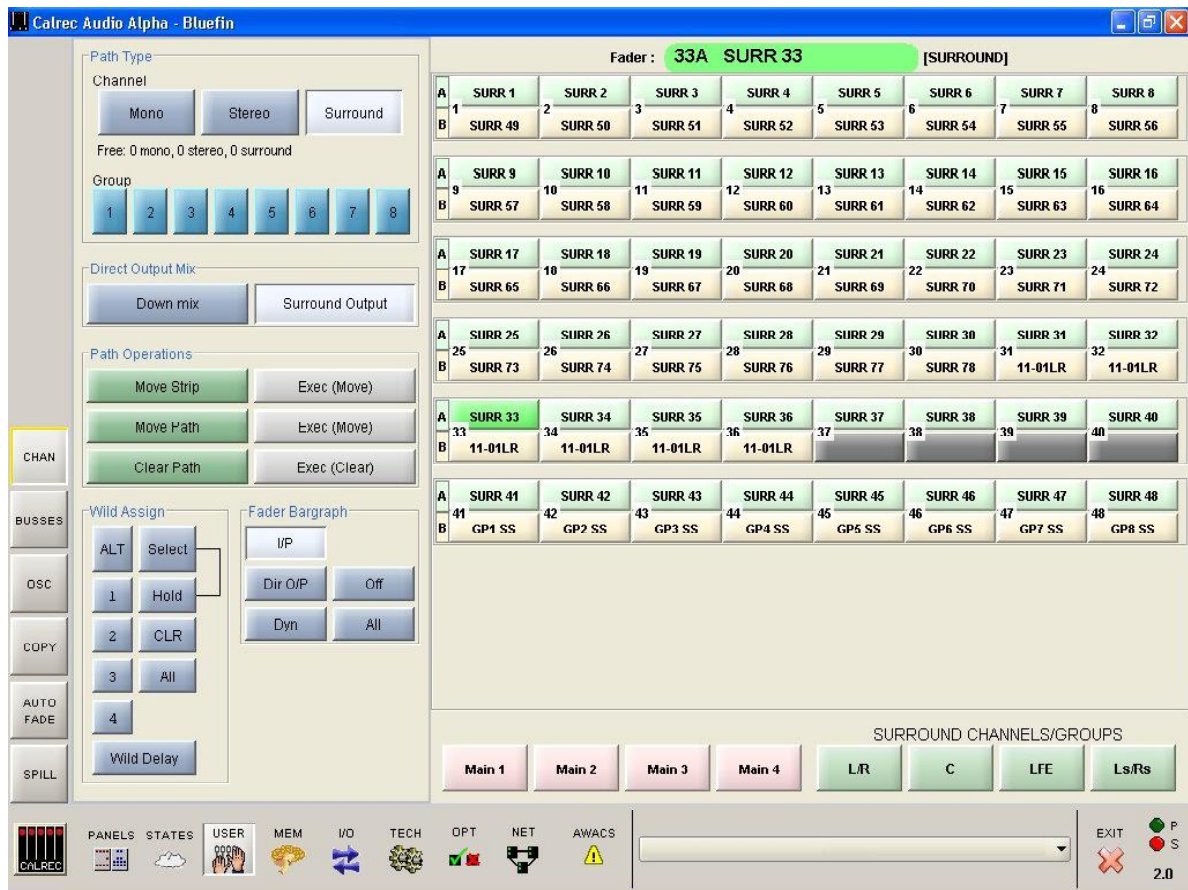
Calrec Audio Alpha - Bluefin

Path Type
Channel
Mono Stereo Surround
Free: 0 mono, 0 stereo, 0 surround
Group
1 2 3 4 5 6 7 8

Direct Output Mix
Down mix Surround Output

Path Operations
Move Strip Exec (Move)
Move Path Exec (Move)
Clear Path Exec (Clear)

Wild Assign
ALT Select
1 Hold
2 CLR
3 All
4
Wild Delay

Fader Bargraph
I/P
Dir O/P Off
Dyn All

CHAN
BUSSES
OSC
COPY
AUTO FADE
SPILL

Fader : 33A SURR 33 [SURROUND]

| | 1 | 2 | 3 | 4 | 5 | 6 | 7 | 8 |
|---|---|---|---|---|---|---|---|---|
| A | SURR 1 | SURR 2 | SURR 3 | SURR 4 | SURR 5 | SURR 6 | SURR 7 | SURR 8 |
| B | SURR 49 | SURR 50 | SURR 51 | SURR 52 | SURR 53 | SURR 54 | SURR 55 | SURR 56 |

| | 9 | 10 | 11 | 12 | 13 | 14 | 15 | 16 |
|---|---|---|---|---|---|---|---|---|
| A | SURR 9 | SURR 10 | SURR 11 | SURR 12 | SURR 13 | SURR 14 | SURR 15 | SURR 16 |
| B | SURR 57 | SURR 58 | SURR 59 | SURR 60 | SURR 61 | SURR 62 | SURR 63 | SURR 64 |

| | 17 | 18 | 19 | 20 | 21 | 22 | 23 | 24 |
|---|---|---|---|---|---|---|---|---|
| A | SURR 17 | SURR 18 | SURR 19 | SURR 20 | SURR 21 | SURR 22 | SURR 23 | SURR 24 |
| B | SURR 65 | SURR 66 | SURR 67 | SURR 68 | SURR 69 | SURR 70 | SURR 71 | SURR 72 |

| | 25 | 26 | 27 | 28 | 29 | 30 | 31 | 32 |
|---|---|---|---|---|---|---|---|---|
| A | SURR 25 | SURR 26 | SURR 27 | SURR 28 | SURR 29 | SURR 30 | SURR 31 | SURR 32 |
| B | SURR 73 | SURR 74 | SURR 75 | SURR 76 | SURR 77 | SURR 78 | 11-01LR | 11-01LR |

| | 33 | 34 | 35 | 36 | 37 | 38 | 39 | 40 |
|---|---|---|---|---|---|---|---|---|
| A | SURR 33 | SURR 34 | SURR 35 | SURR 36 | SURR 37 | SURR 38 | SURR 39 | SURR 40 |
| B | 11-01LR | 11-01LR | 11-01LR | 11-01LR | | | | |

| | 41 | 42 | 43 | 44 | 45 | 46 | 47 | 48 |
|---|---|---|---|---|---|---|---|---|
| A | SURR 41 | SURR 42 | SURR 43 | SURR 44 | SURR 45 | SURR 46 | SURR 47 | SURR 48 |
| B | GP1 SS | GP2 SS | GP3 SS | GP4 SS | GP5 SS | GP6 SS | GP7 SS | GP8 SS |

SURROUND CHANNELS/GROUPS
Main 1 Main 2 Main 3 Main 4 L/R C LFE Ls/Rs

CALREC PANELS STATES USER MEM I/O TECH OPT NET AWACS EXIT P S 2.0